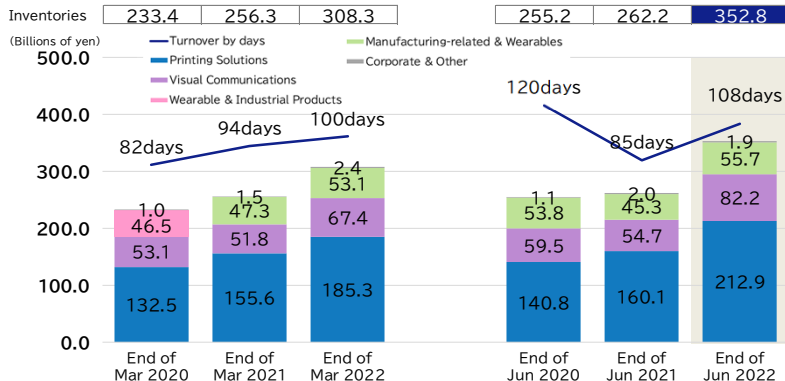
Inventories

| 233.4 | 256.3 | 308.3 |
|---|---|---|

| 255.2 | 262.2 | 352.8 |
|---|---|---|

(Billions of yen)

Turnover by days
Printing Solutions
Visual Communications
Wearable & Industrial Products
Manufacturing-related & Wearables
Corporate & Other

500.0
400.0
300.0
200.0
100.0
0.0

82days
94days
100days
120days
85days
108days

1.0
46.5
53.1
132.5

1.5
47.3
51.8
155.6

2.4
53.1
67.4
185.3

1.1
53.8
59.5
140.8

2.0
45.3
54.7
160.1

1.9
55.7
82.2
212.9

End of Mar 2020
End of Mar 2021
End of Mar 2022
End of Jun 2020
End of Jun 2021
End of Jun 2022